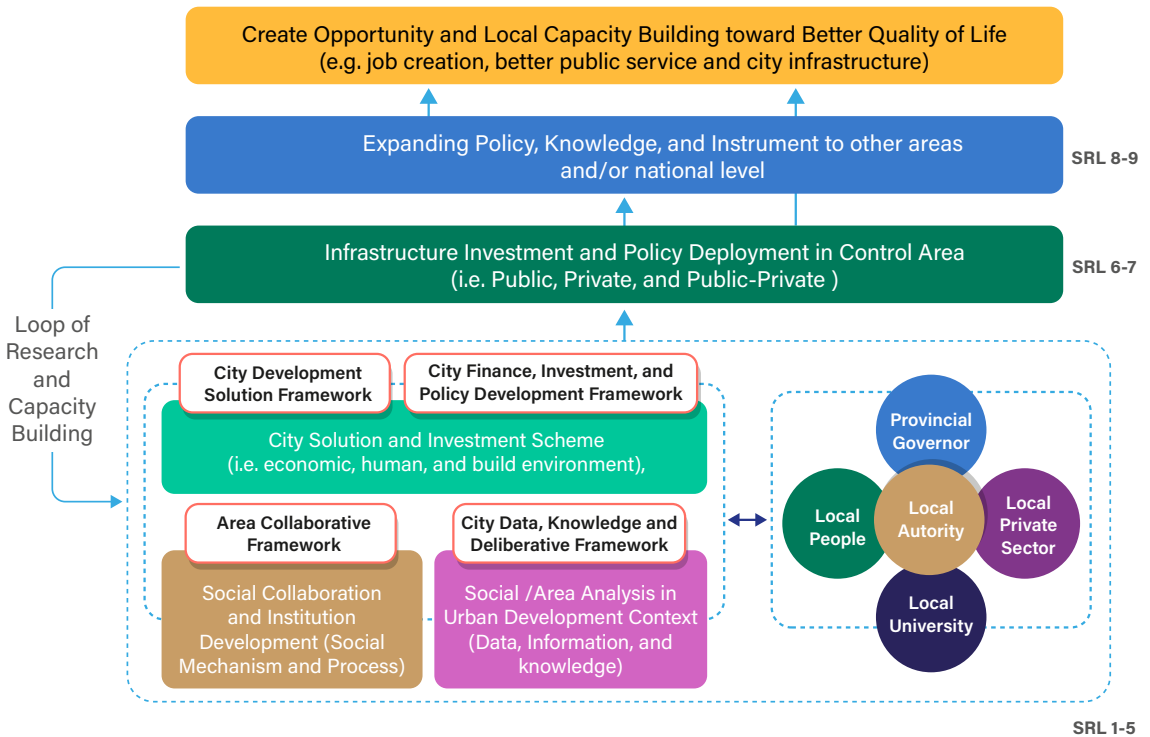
Create Opportunity and Local Capacity Building toward Better Quality of Life
(e.g. job creation, better public service and city infrastructure)

Expanding Policy, Knowledge, and Instrument to other areas and/or national level

SRL 8-9

Infrastructure Investment and Policy Deployment in Control Area
(i.e. Public, Private, and Public-Private )

SRL 6-7

Loop of Research and Capacity Building

City Development Solution Framework

City Finance, Investment, and Policy Development Framework

City Solution and Investment Scheme
(i.e. economic, human, and build environment),

Area Collaborative Framework

City Data, Knowledge and Deliberative Framework

Social Collaboration and Institution Development (Social Mechanism and Process)

Social /Area Analysis in Urban Development Context (Data, Information, and knowledge)

Provincial Governor

Local People

Local Autority

Local Private Sector

Local University

SRL 1-5